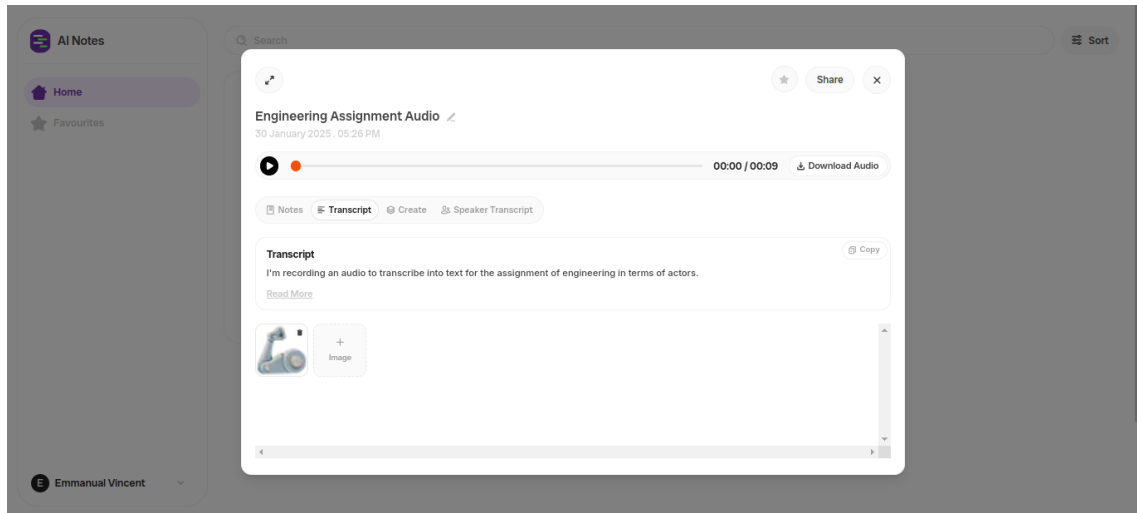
AI Notes

Home
Favourites

Search

Sort

Share

Engineering Assignment Audio
30 January 2025 . 05:26 PM

00:00 / 00:09
Download Audio

Notes
Transcript
Create
Speaker Transcript

Transcript
Copy
I'm recording an audio to transcribe into text for the assignment of engineering in terms of actors.
Read More

+
Image

E Emmanual Vincent